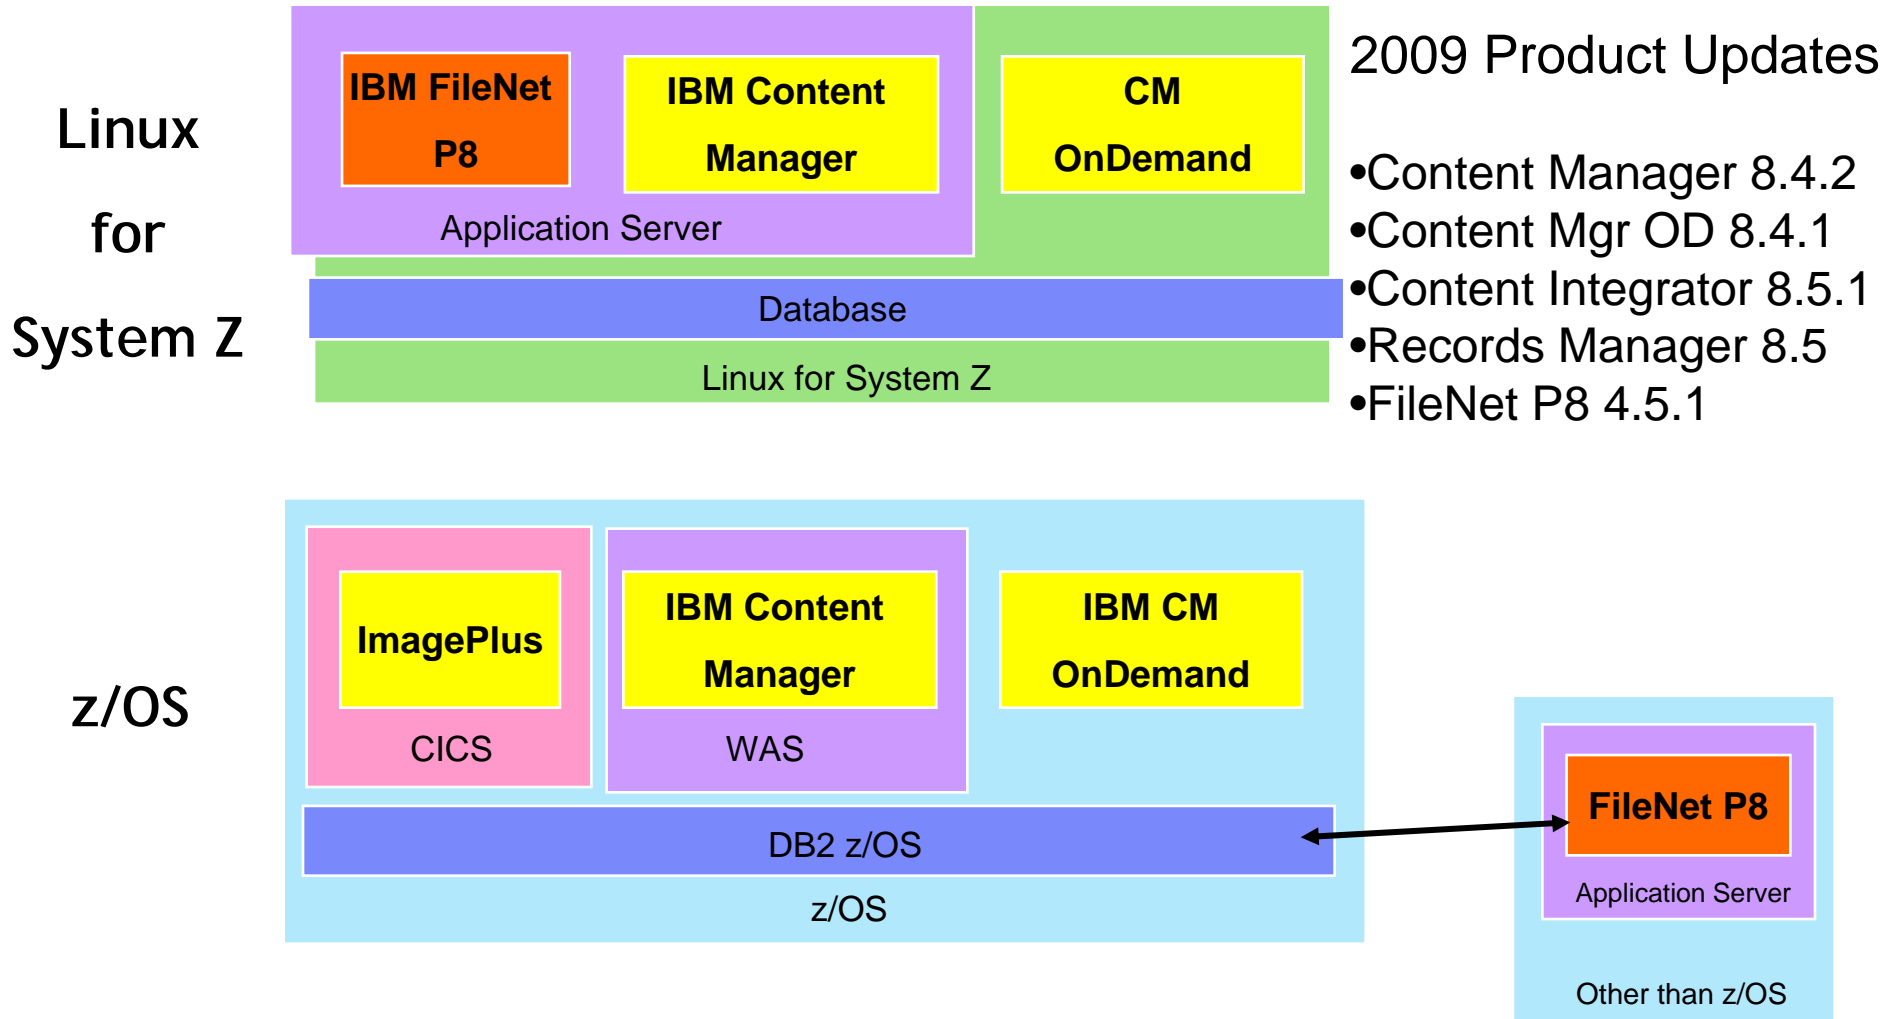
Linux for System Z

IBM FileNet P8

IBM Content Manager

CM OnDemand

Application Server

Database

Linux for System Z

2009 Product Updates

•Content Manager 8.4.2
•Content Mgr OD 8.4.1
•Content Integrator 8.5.1
•Records Manager 8.5
•FileNet P8 4.5.1

z/OS

ImagePlus

CICS

IBM Content Manager

WAS

IBM CM OnDemand

DB2 z/OS

z/OS

FileNet P8

Application Server

Other than z/OS